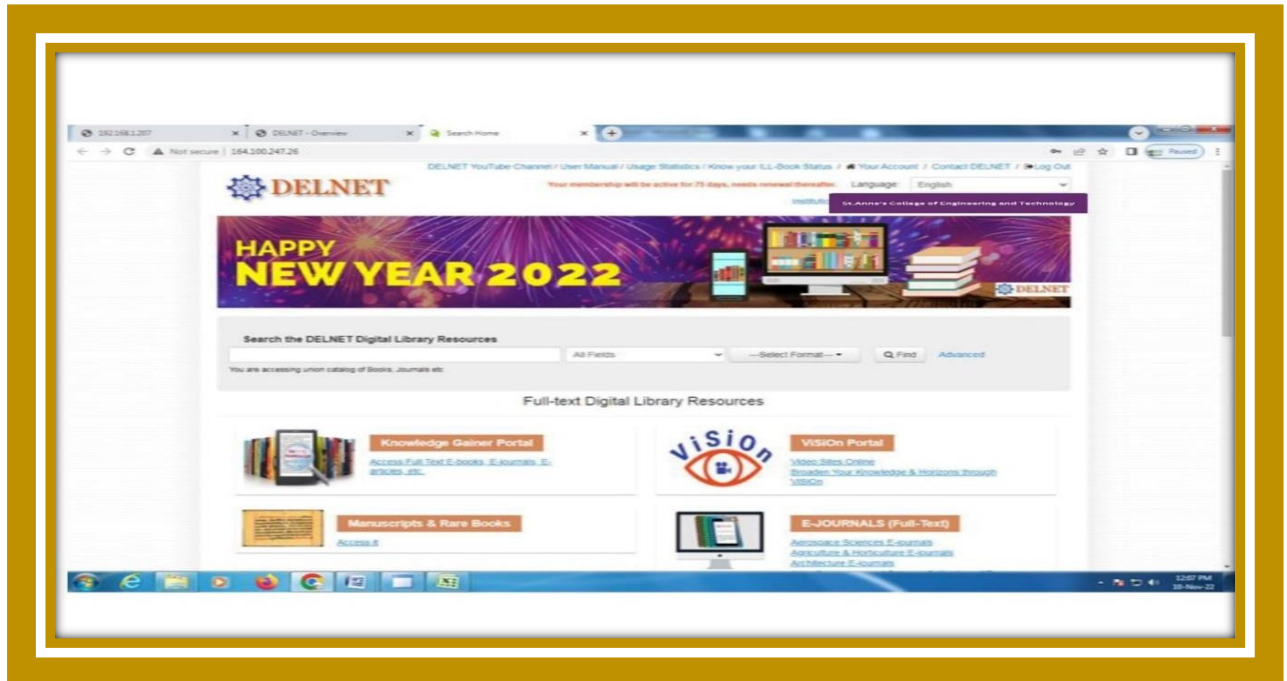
192.168.1.207
DELNET - Overview
Search Home

Not secure | 164.100.247.26

Paused

DELNET YouTube Channel / User Manual / Usage Statistics / Know your ILL-Book Status / Your Account / Contact DELNET / Log Out

DELNET

Your membership will be active for 75 days, needs renewal thereafter. Language: English

Institution: St.Anne's College of Engineering and Technology

HAPPY NEW YEAR 2022

DELNET

Search the DELNET Digital Library Resources

All Fields
---Select Format---
Find
Advanced

You are accessing union catalog of Books, Journals etc

Full-text Digital Library Resources

Knowledge Gainer Portal
Access Full Text E-books, E-journals, E-articles, etc.

ViSiOn
ViSiOn Portal
Video Sites Online
Broaden Your Knowledge & Horizons through ViSiOn

Manuscripts & Rare Books
Access it

E-JOURNALS (Full-Text)
Aerospace Sciences E-journals
Agriculture & Horticulture E-journals
Architecture E-journals

12:07 PM
18-Nov-22